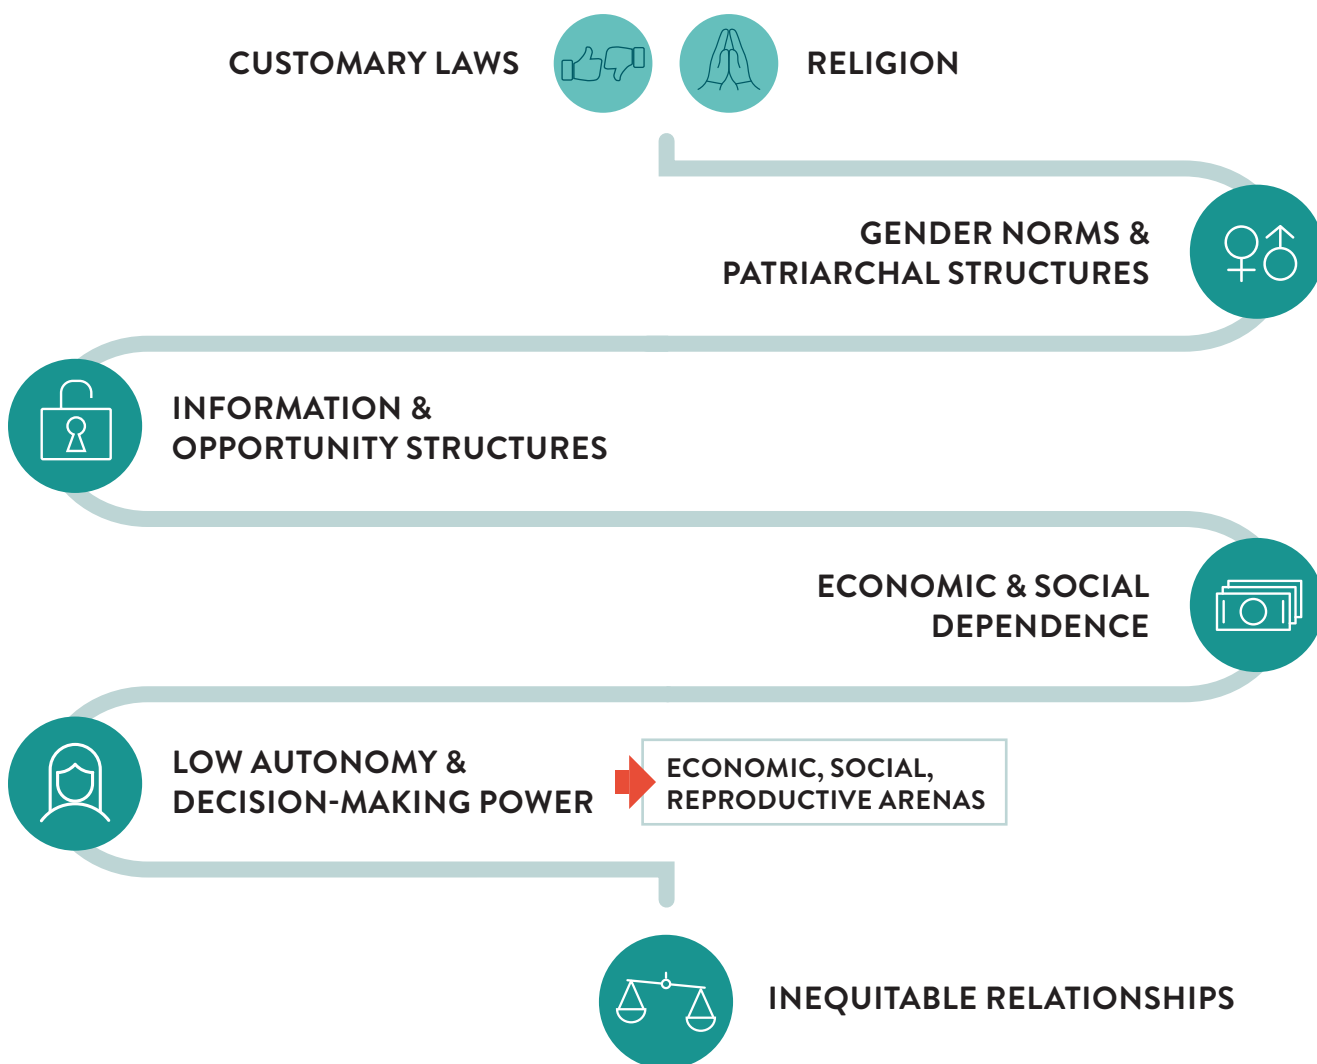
CUSTOMARY LAWS

RELIGION

GENDER NORMS & PATRIARCHAL STRUCTURES

INFORMATION & OPPORTUNITY STRUCTURES

ECONOMIC & SOCIAL DEPENDENCE

LOW AUTONOMY & DECISION-MAKING POWER

ECONOMIC, SOCIAL, REPRODUCTIVE ARENAS

INEQUITABLE RELATIONSHIPS